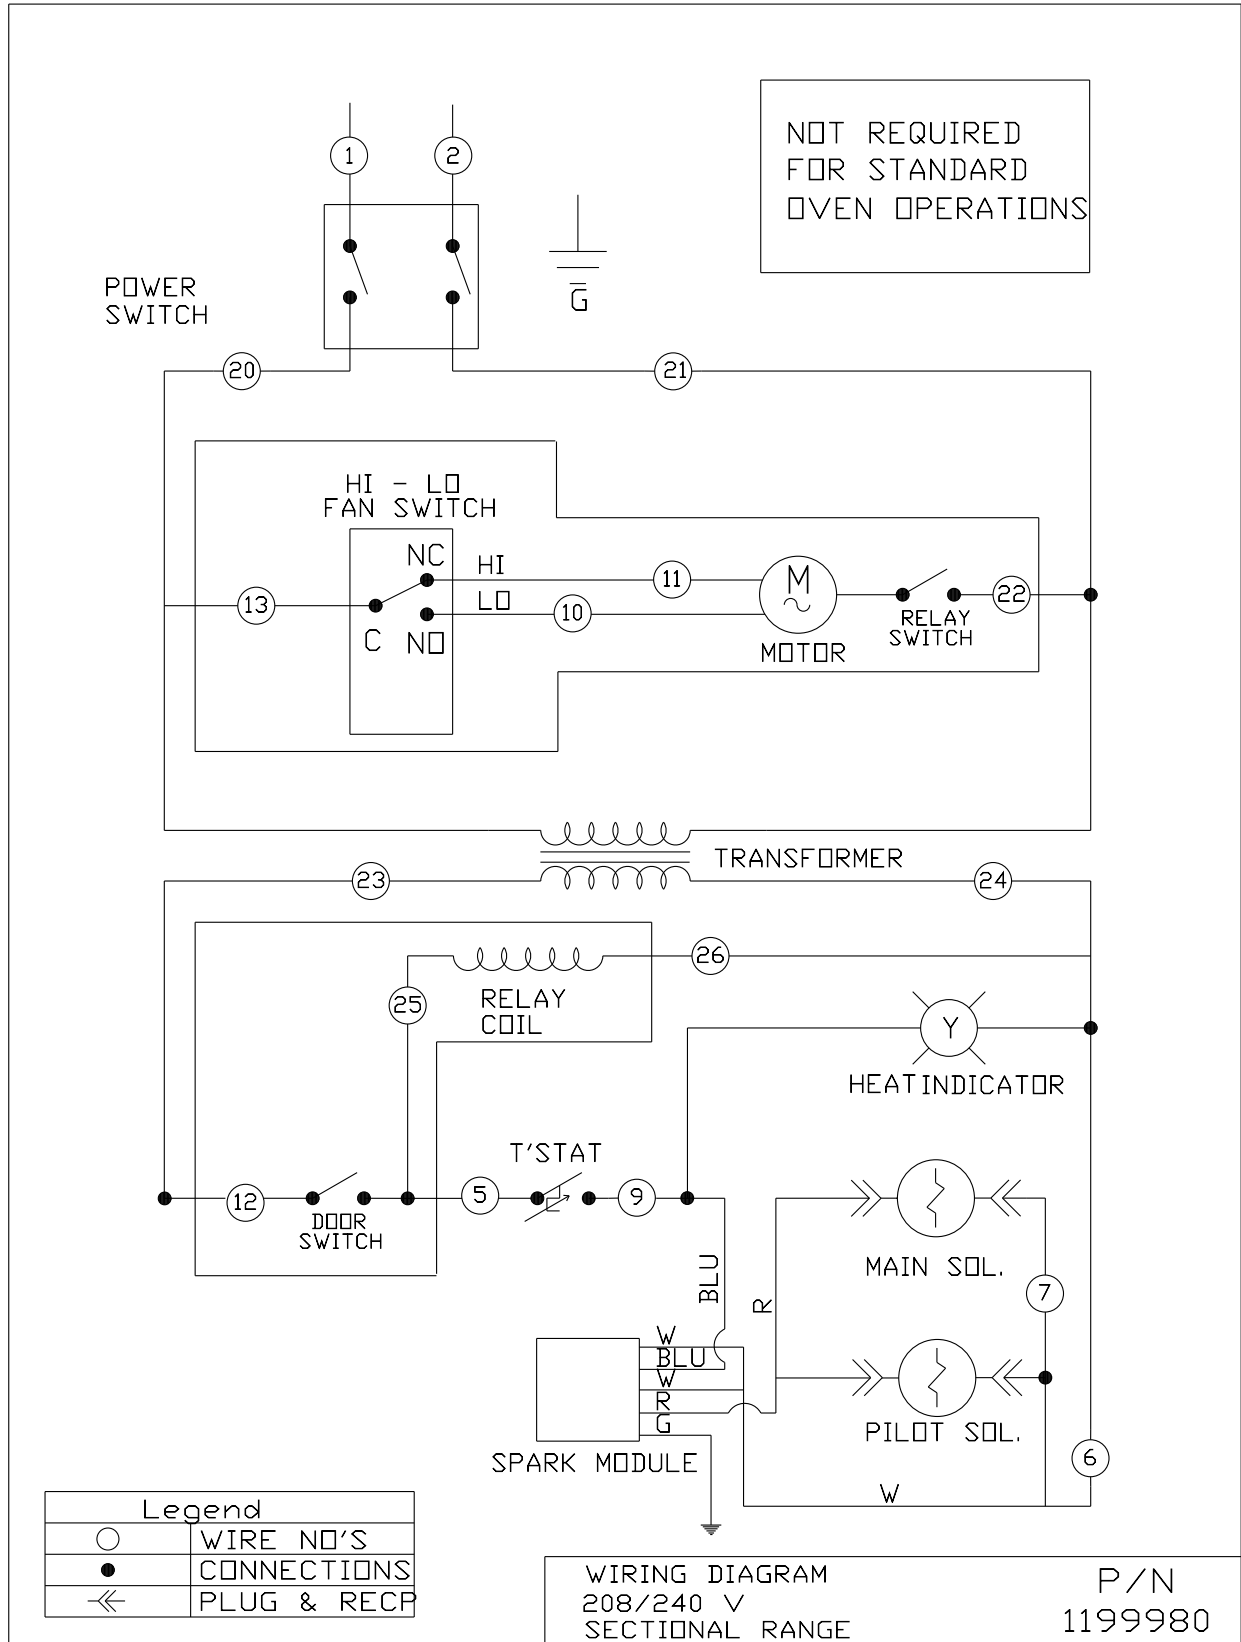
NOT REQUIRED FOR STANDARD OVEN OPERATIONS

1
2

POWER SWITCH

G

20
21

HI - LO FAN SWITCH

NC
HI
11
M
13
C
LO
10
NO
MOTOR
RELAY SWITCH
22

TRANSFORMER

23
24

26
25
RELAY COIL

Y
HEATINDICATOR

T'STAT
12
5
9
DOOR SWITCH

MAIN SOL.
BLU
R
7
W
BLU
W
R
G
PILOT SOL.
SPARK MODULE
6
W

| Legend | |
|---|---|
| ○ | WIRE NO'S |
| ● | CONNECTIONS |
| ≪ | PLUG & RECP |

WIRING DIAGRAM
208/240 V
SECTIONAL RANGE

P/N
1199980